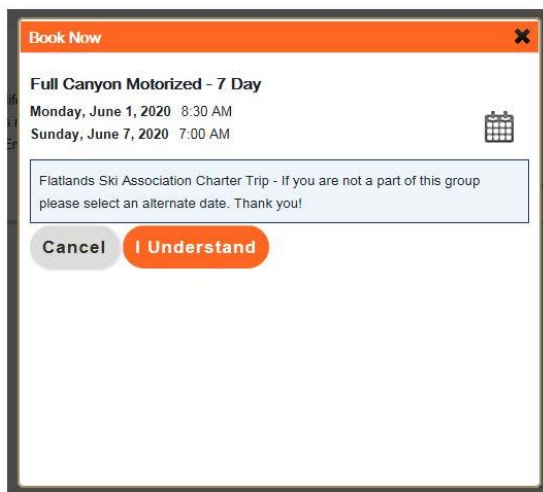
Book Now

Full Canyon Motorized - 7 Day

Monday, June 1, 2020 8:30 AM
Sunday, June 7, 2020 7:00 AM

Flatlands Ski Association Charter Trip - If you are not a part of this group please select an alternate date. Thank you!

Cancel I Understand